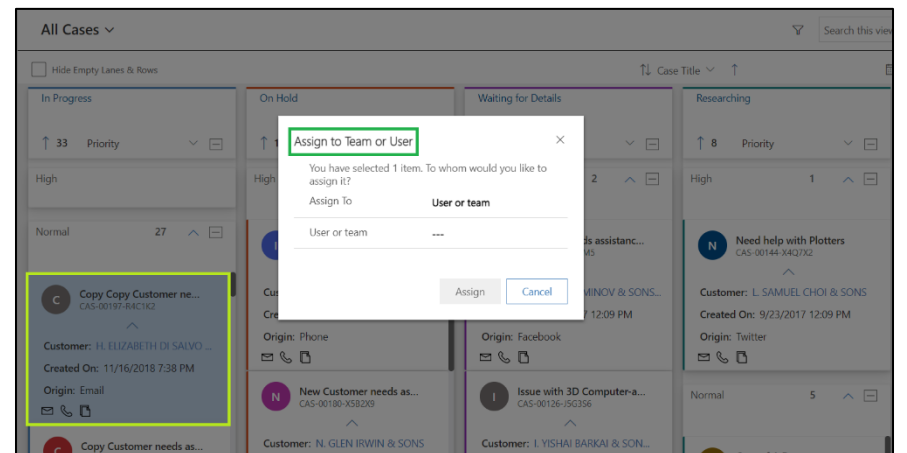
All Cases

Search this view

Hide Empty Lanes & Rows

Case Title

In Progress

33 Priority

High

Normal 27

C Copy Copy Customer ne...
CAS-00197-R4C1K2

Customer: H. ELIZABETH DI SALVO ...

Created On: 11/16/2018 7:38 PM

Origin: Email

C Copy Customer needs as...

On Hold

High

Cus

Origin: Phone

N New Customer needs as...
CAS-00180-X5B2X9

Customer: N. GLEN IRWIN & SONS

Waiting for Details

2

ds assistanc...
M5

MINOV & SONS...

12:09 PM

Origin: Facebook

I Issue with 3D Computer-a...
CAS-00126-J5G3S6

Customer: I. YISHAI BARKAI & SON...

Researching

8 Priority

High 1

N Need help with Plotters
CAS-00144-X4Q7X2

Customer: L. SAMUEL CHOI & SONS

Created On: 9/23/2017 12:09 PM

Origin: Twitter

Normal 5

Assign to Team or User

You have selected 1 item. To whom would you like to assign it?

Assign To User or team

User or team ---

Assign Cancel